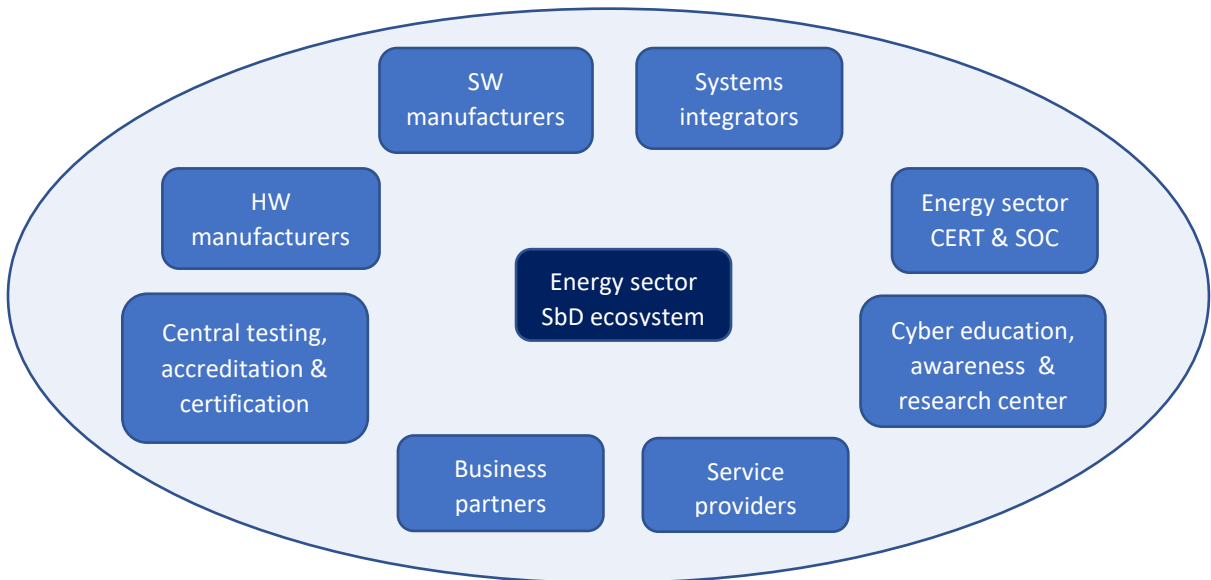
SW manufacturers

Systems integrators

HW manufacturers

Energy sector CERT & SOC

Energy sector SbD ecosystem

Central testing, accreditation & certification

Cyber education, awareness & research center

Business partners

Service providers